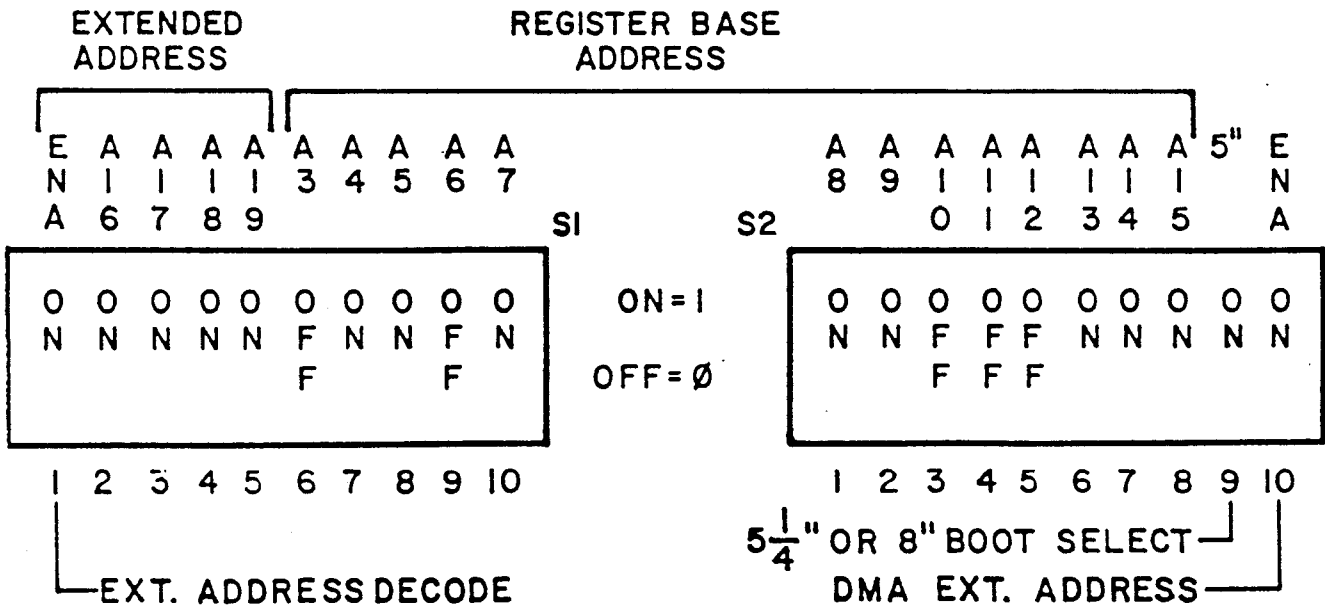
EXTENDED ADDRESS

REGISTER BASE ADDRESS

| ENA | A16 | A17 | A18 | A19 | A3 | A4 | A5 | A6 | A7 |
|---|---|---|---|---|---|---|---|---|---|
| ON | ON | ON | ON | ON | OFF | ON | ON | OFF | ON |
| 1 | 2 | 3 | 4 | 5 | 6 | 7 | 8 | 9 | 10 |

S1

ON=1

OFF=Ø

S2

| A8 | A9 | A10 | A11 | A12 | A13 | A14 | A15 | 5" | ENA |
|---|---|---|---|---|---|---|---|---|---|
| ON | ON | OFF | OFF | OFF | ON | ON | ON | ON | ON |
| 1 | 2 | 3 | 4 | 5 | 6 | 7 | 8 | 9 | 10 |

EXT. ADDRESS DECODE

$5\frac{1}{4}$" OR 8" BOOT SELECT

DMA EXT. ADDRESS